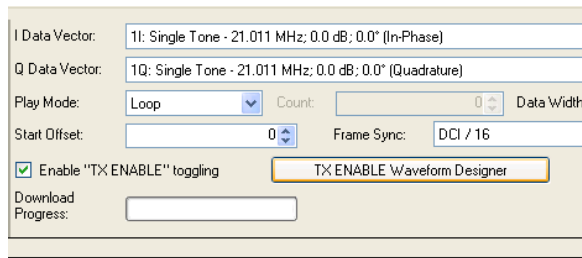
I Data Vector: 1I: Single Tone - 21.011 MHz; 0.0 dB; 0.0° (In-Phase)

Q Data Vector: 1Q: Single Tone - 21.011 MHz; 0.0 dB; 0.0° (Quadrature)

Play Mode: Loop

Count: 0

Data Width

Start Offset: 0

Frame Sync: DCI / 16

Enable "TX ENABLE" toggling

TX ENABLE Waveform Designer

Download Progress: